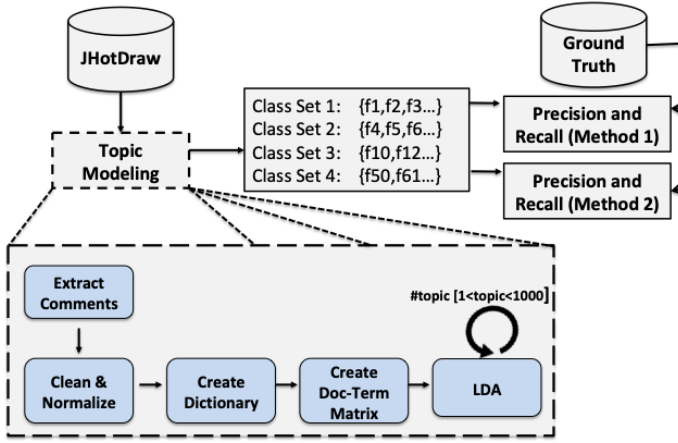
JHotDraw

Ground Truth

Topic Modeling

Class Set 1: {f1,f2,f3…}
Class Set 2: {f4,f5,f6…}
Class Set 3: {f10,f12…}
Class Set 4: {f50,f61…}

Precision and Recall (Method 1)

Precision and Recall (Method 2)

Extract Comments

#topic [1<topic<1000]

Clean & Normalize

Create Dictionary

Create Doc-Term Matrix

LDA